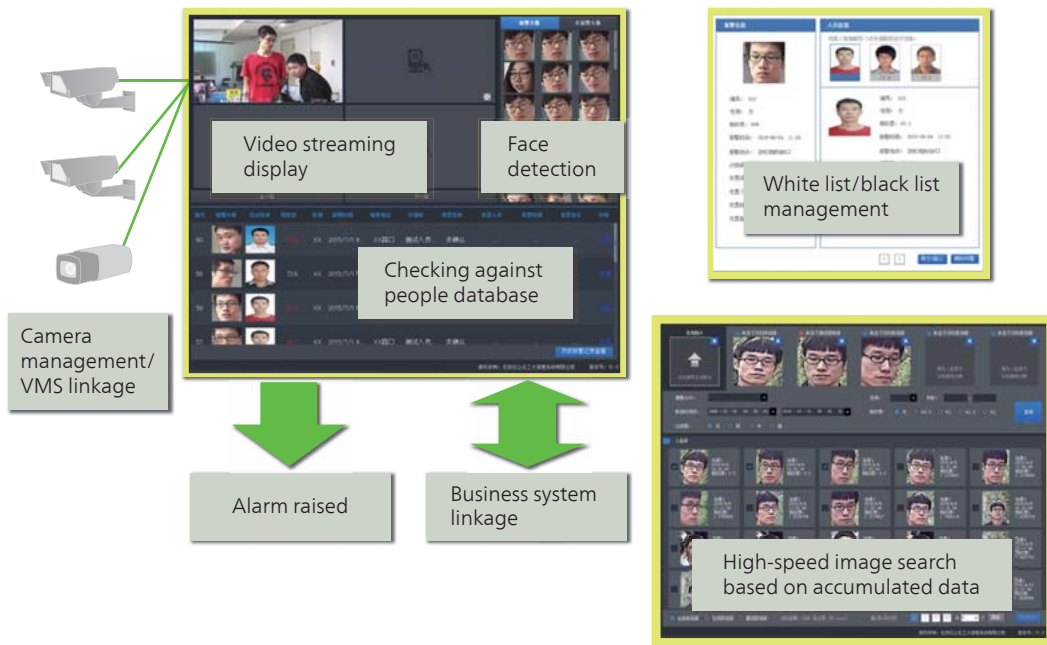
Video streaming display

Face detection

White list/black list management

Checking against people database

Camera management/ VMS linkage

Alarm raised

Business system linkage

High-speed image search based on accumulated data